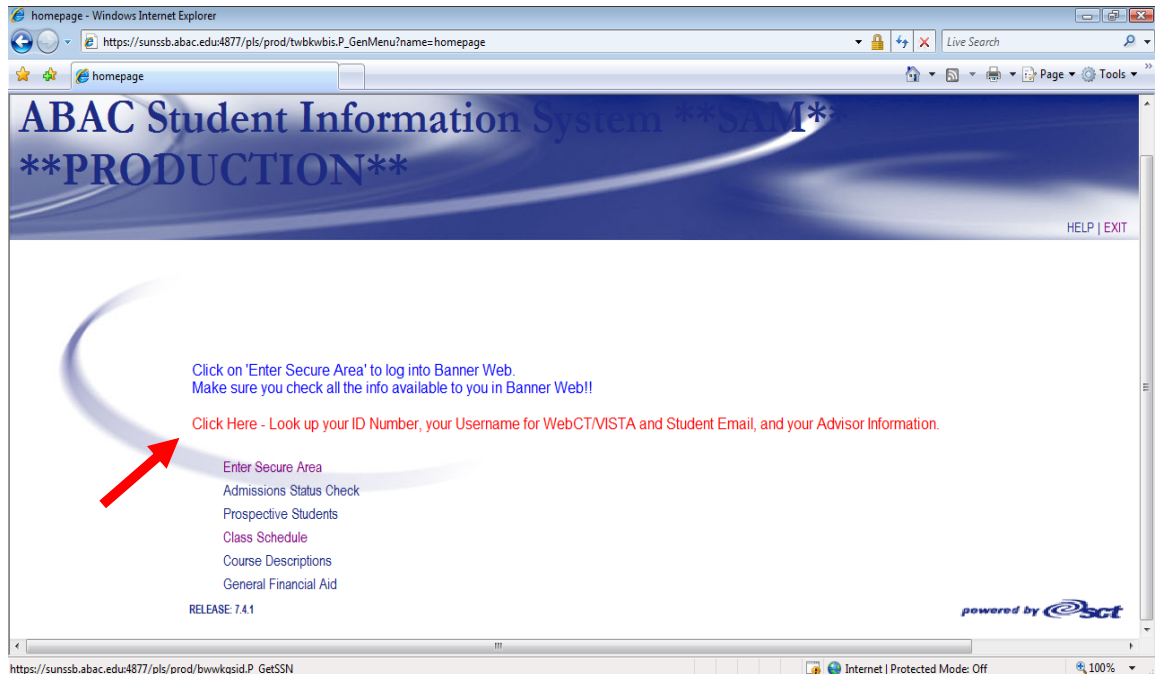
homepage - Windows Internet Explorer

https://sunssb.abac.edu:4877/pls/prod/twbkwbis.P_GenMenu?name=homepage

Live Search

homepage

Page ▾ Tools ▾

ABAC Student Information System **SAM**
**PRODUCTION**

HELP | EXIT

Click on 'Enter Secure Area' to log into Banner Web.
Make sure you check all the info available to you in Banner Web!!

Click Here - Look up your ID Number, your Username for WebCT/VISTA and Student Email, and your Advisor Information.

Enter Secure Area
Admissions Status Check
Prospective Students
Class Schedule
Course Descriptions
General Financial Aid

RELEASE: 7.4.1

powered by SCT

https://sunssb.abac.edu:4877/pls/prod/bwwkgsid.P_GetSSN

Internet | Protected Mode: Off

100%